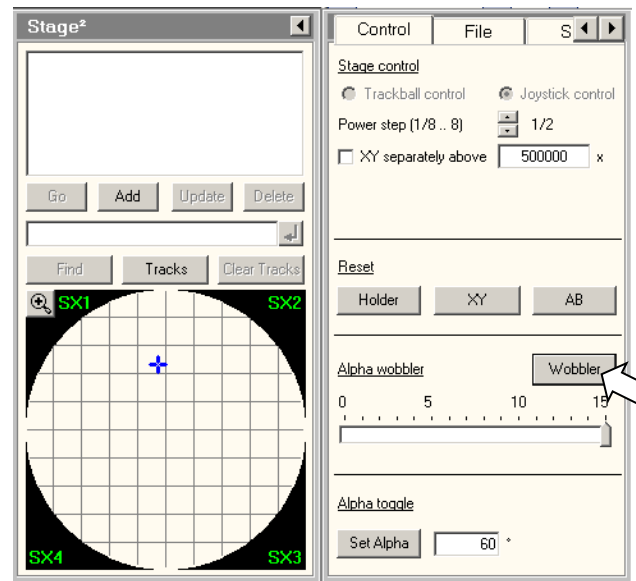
Stage²

Go Add Update Delete

Find Tracks Clear Tracks

SX1 SX2

SX4 SX3

Control File S

Stage control

Trackball control Joystick control

Power step (1/8 .. 8) 1/2

XY separately above 500000 x

Reset

Holder XY AB

Alpha wobbler Wobbler

0 5 10 15

Alpha toggle

Set Alpha 60 °